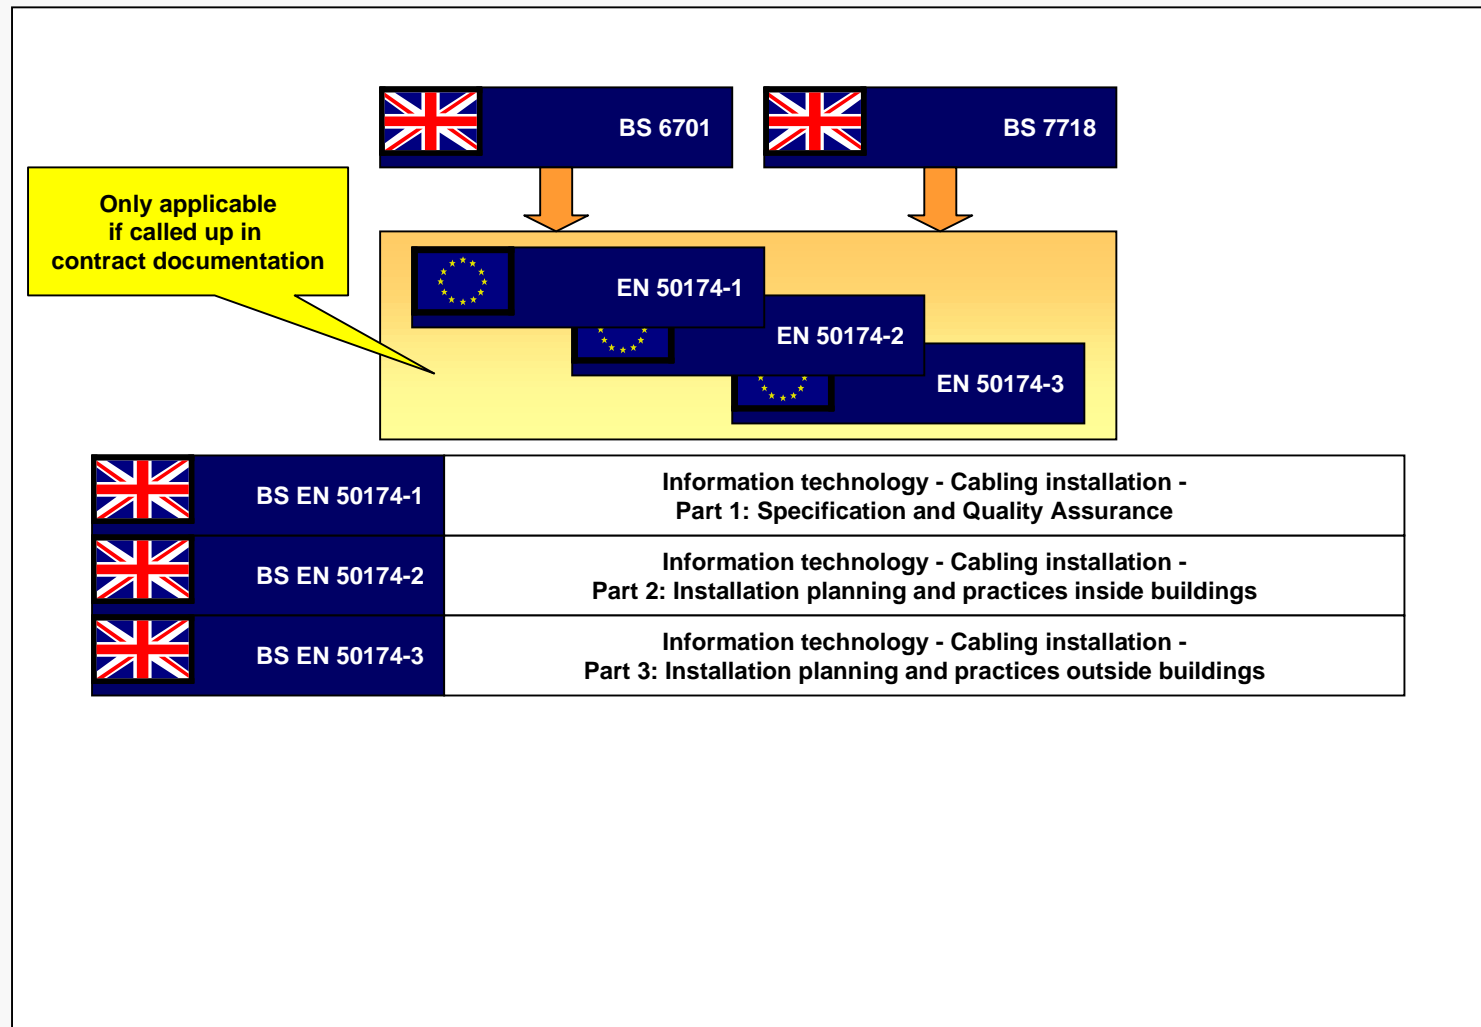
BS 6701

BS 7718

Only applicable if called up in contract documentation

EN 50174-1

EN 50174-2

EN 50174-3

| BS EN 50174-1 | Information technology - Cabling installation - Part 1: Specification and Quality Assurance |
|---|---|
| BS EN 50174-2 | Information technology - Cabling installation - Part 2: Installation planning and practices inside buildings |
| BS EN 50174-3 | Information technology - Cabling installation - Part 3: Installation planning and practices outside buildings |